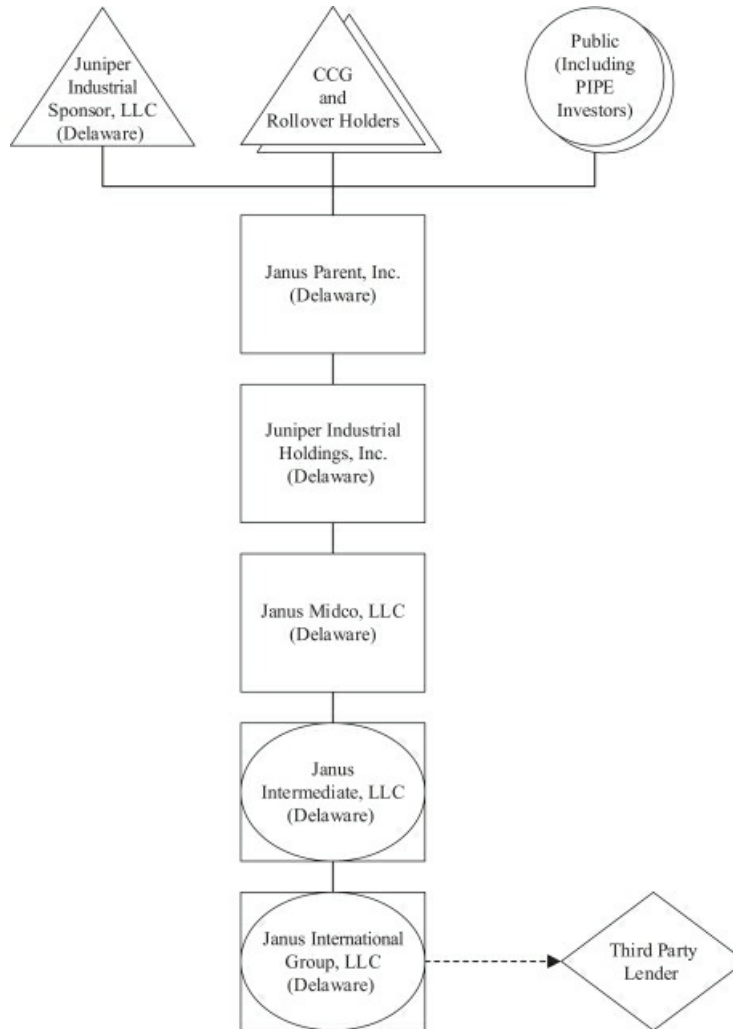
Juniper Industrial Sponsor, LLC (Delaware)

CCG and Rollover Holders

Public (Including PIPE Investors)

Janus Parent, Inc. (Delaware)

Juniper Industrial Holdings, Inc. (Delaware)

Janus Midco, LLC (Delaware)

Janus Intermediate, LLC (Delaware)

Janus International Group, LLC (Delaware)

Third Party Lender